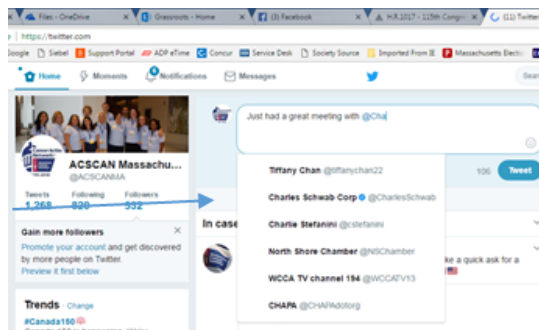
Files - OneDrive
Grassroots - Home
(3) Facebook
H.R.1017 - 115th Congr
(11) Twitte

https://twitter.com

Google  Siebel  Support Portal  ADP eTime  Concur  Service Desk  Society Source  Imported From IE  Massachusetts Electi

Home  Moments  Notifications  Messages  Sear

ACSCAN Massachu...
@ACSCANMA

Tweets 1,268  Following 920  Followers 332

Gain more followers
Promote your account and get discovered by more people on Twitter.
Preview it first below

Trends · Change
#Canada150

Just had a great meeting with @Cha

106  Tweet

Tiffany Chan @tiffanychan22
Charles Schwab Corp @CharlesSchwab
Charlie Stefanini @cstefanini
North Shore Chamber @NSChamber
WCCA TV channel 194 @WCCATV13
CHAPA @CHAPAdotorg

In case
ke a quick ask for a